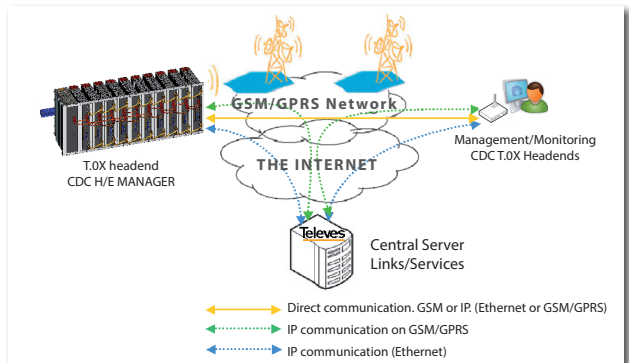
GSM/GPRS Network

T.0X headend
CDC H/E MANAGER

THE INTERNET

Management/Monitoring
CDC T.0X Headends

Televes

Central Server
Links/Services

Direct communication. GSM or IP. (Ethernet or GSM/GPRS)
IP communication on GSM/GPRS
IP communication (Ethernet)